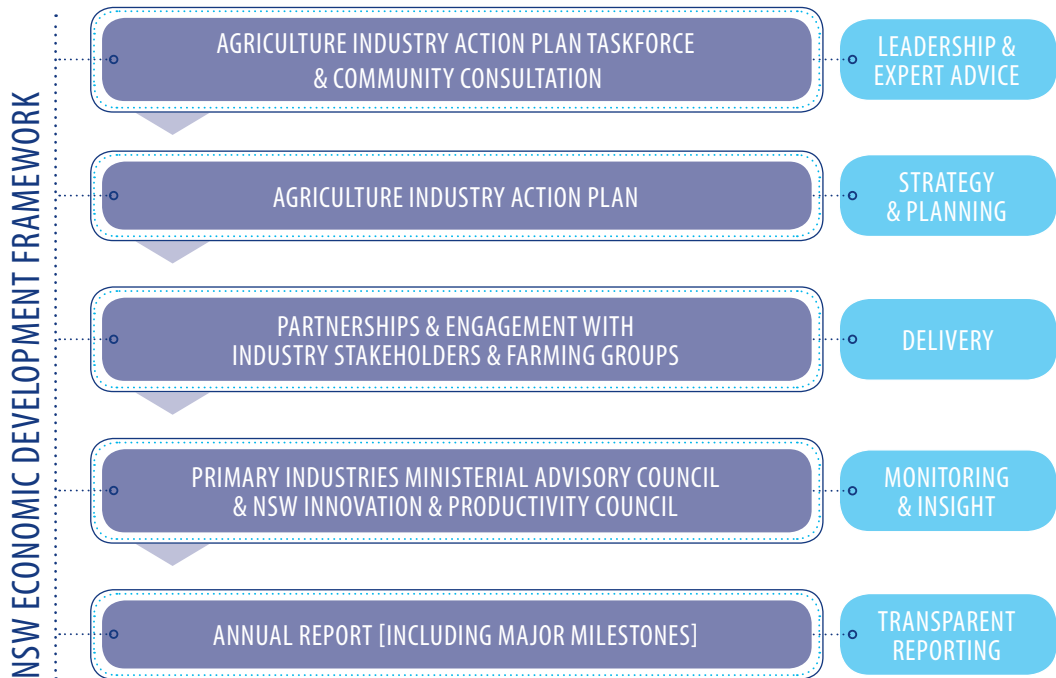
NSW ECONOMIC DEVELOPMENT FRAMEWORK

AGRICULTURE INDUSTRY ACTION PLAN TASKFORCE & COMMUNITY CONSULTATION

LEADERSHIP & EXPERT ADVICE

AGRICULTURE INDUSTRY ACTION PLAN

STRATEGY & PLANNING

PARTNERSHIPS & ENGAGEMENT WITH INDUSTRY STAKEHOLDERS & FARMING GROUPS

DELIVERY

PRIMARY INDUSTRIES MINISTERIAL ADVISORY COUNCIL & NSW INNOVATION & PRODUCTIVITY COUNCIL

MONITORING & INSIGHT

ANNUAL REPORT [INCLUDING MAJOR MILESTONES]

TRANSPARENT REPORTING